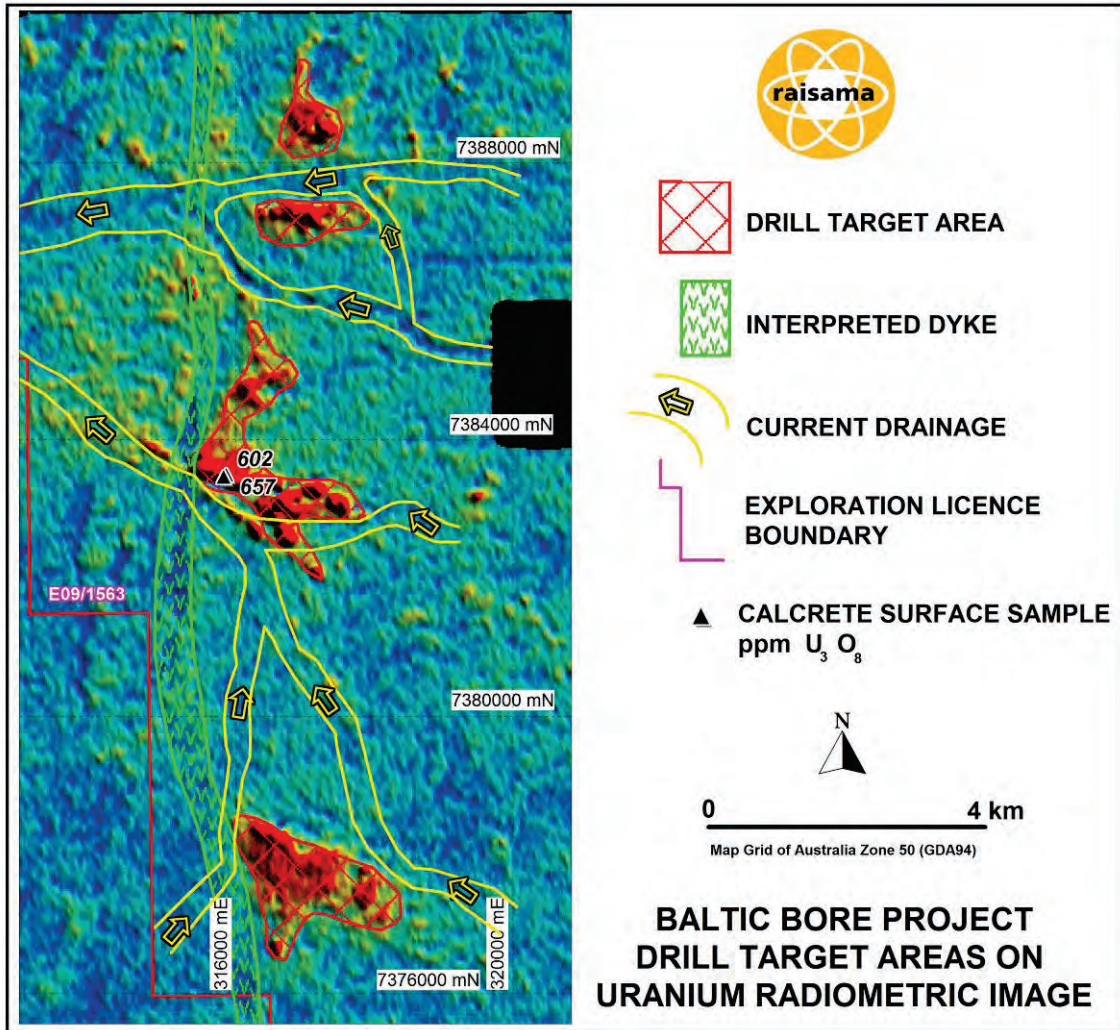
raisama

7388000 mN

DRILL TARGET AREA

INTERPRETED DYKE

7384000 mN

602

657

CURRENT DRAINAGE

EXPLORATION LICENCE BOUNDARY

E09/1563

CALCRETE SURFACE SAMPLE ppm $U_3O_8$

7380000 mN

N

0

4 km

Map Grid of Australia Zone 50 (GDA94)

316000 mE

320000 mE

7376000 mN

BALTIC BORE PROJECT
DRILL TARGET AREAS ON
URANIUM RADIOMETRIC IMAGE